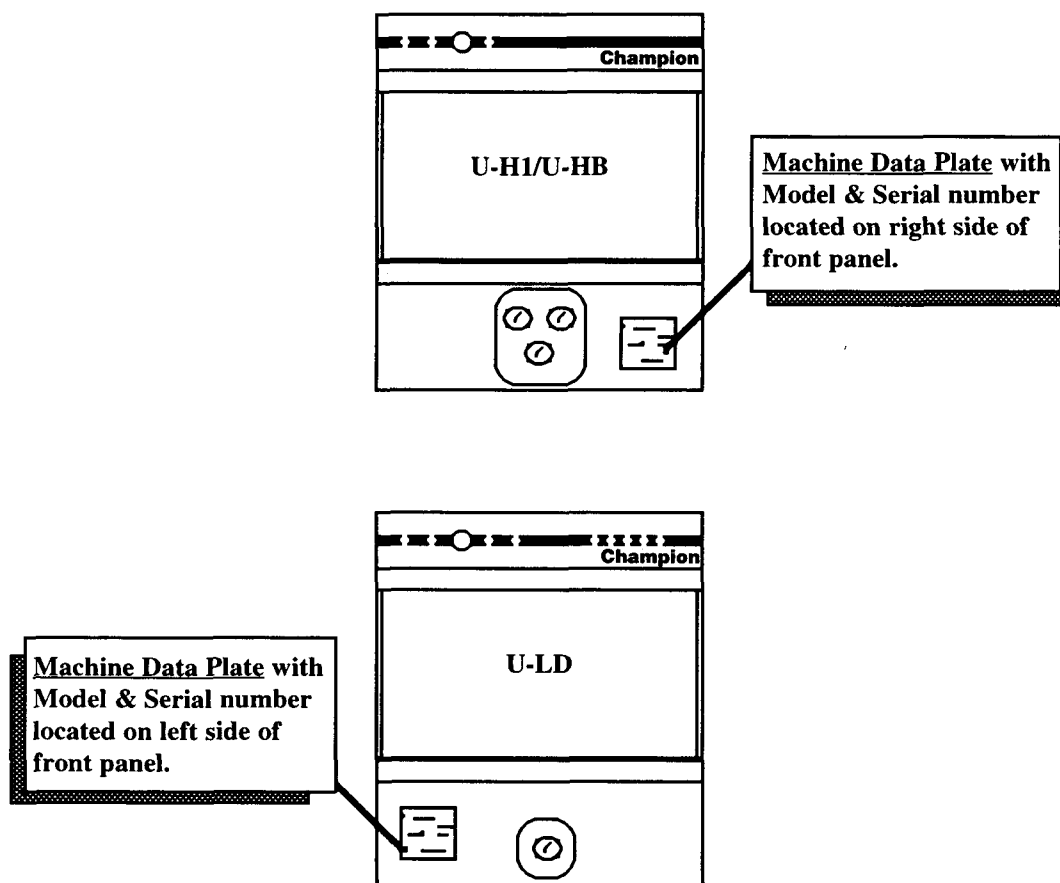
Champion

U-H1/U-HB

Machine Data Plate with Model & Serial number located on right side of front panel.

Champion

U-LD

Machine Data Plate with Model & Serial number located on left side of front panel.